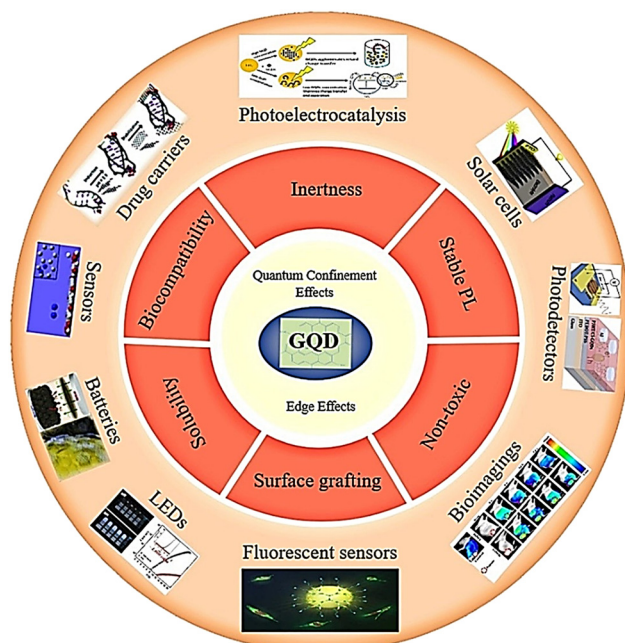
Photoelectrocatalysis

Solar cells

Photodetectors

Bioimagings

Fluorescent sensors

LEDs

Batteries

Sensors

Drug carriers

Inertness

Stable PL

Non-toxic

Surface grafting

Solubility

Biocompatibility

Quantum Confinement Effects

GQD

Edge Effects